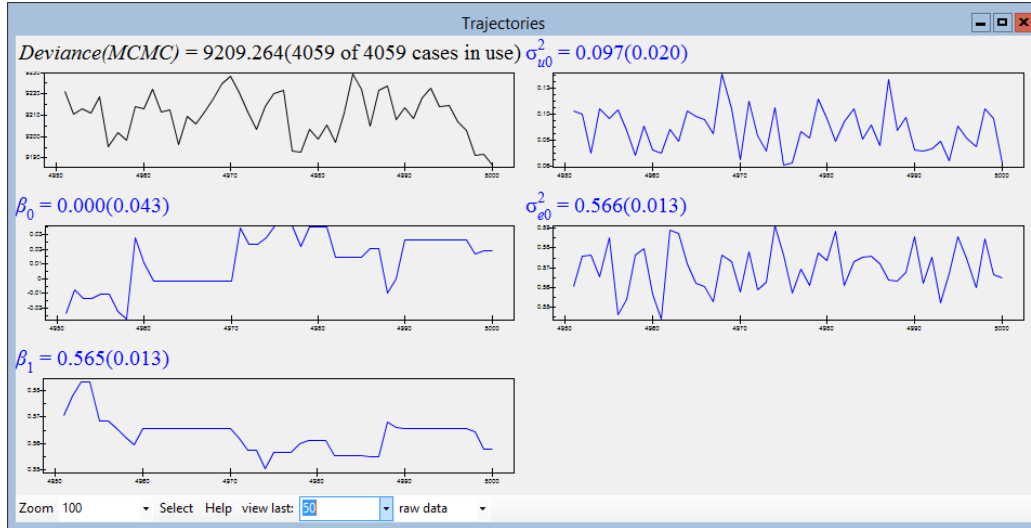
Trajectories

$Deviance(MCMC)$ = 9209.264(4059 of 4059 cases in use)

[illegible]
9220
9210
9200
9190
4950 4960 4970 4980 4990 5000

$\sigma^2_{u0}$ = 0.097(0.020)

0.15
0.10
0.05
4950 4960 4970 4980 4990 5000

$\beta_0$ = 0.000(0.043)

0.03
0.02
0.01
0
-0.01
-0.02
-0.03
4950 4960 4970 4980 4990 5000

$\sigma^2_{e0}$ = 0.566(0.013)

0.59
0.58
0.57
0.56
0.55
4950 4960 4970 4980 4990 5000

$\beta_1$ = 0.565(0.013)

0.58
0.57
0.56
0.55
4950 4960 4970 4980 4990 5000

Zoom 100 Select Help view last: 50 raw data